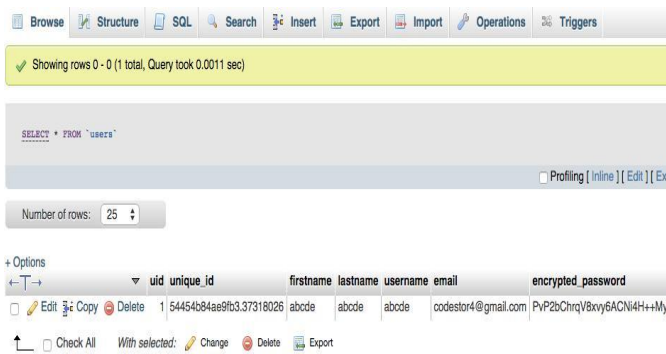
Browse | Structure | SQL | Search | Insert | Export | Import | Operations | Triggers

Showing rows 0 - 0 (1 total, Query took 0.0011 sec)

SELECT * FROM `users`

Profiling [ Inline ] [ Edit ] [ Ex

Number of rows: 25

+ Options

| ←T→ | | uid | unique_id | firstname | lastname | username | email | encrypted_password |
|---|---|---|---|---|---|---|---|---|
| Edit Copy Delete | | 1 | 54454b84ae9fb3.37318026 | abcde | abcde | abcde | codestor4@gmail.com | PvP2bChrqV8xvy6ACNi4H++My |

Check All With selected: Change Delete Export